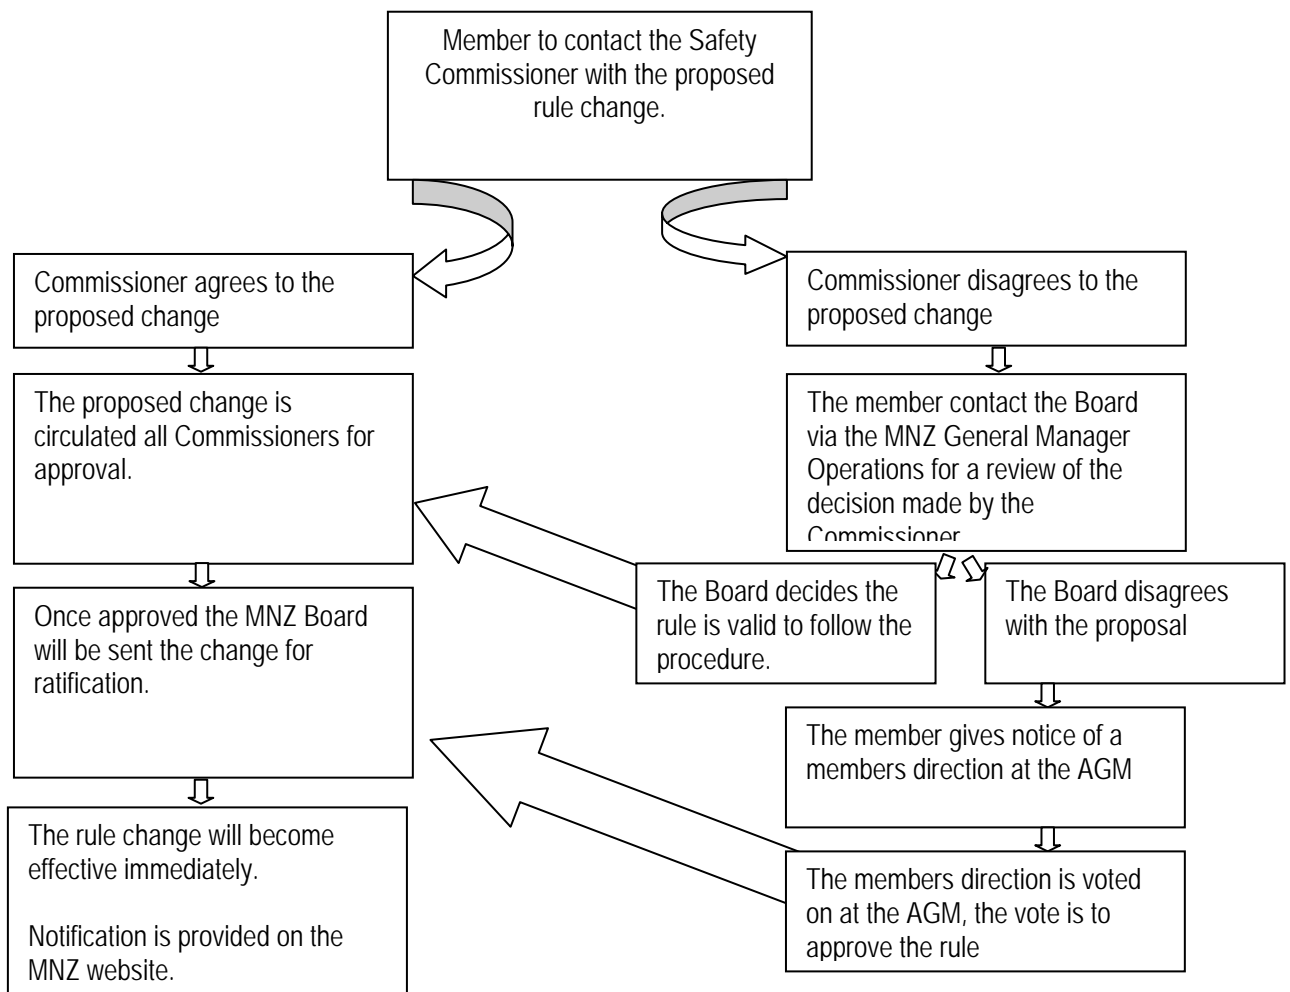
Member to contact the Safety Commissioner with the proposed rule change.

Commissioner agrees to the proposed change

The proposed change is circulated all Commissioners for approval.

Once approved the MNZ Board will be sent the change for ratification.

The rule change will become effective immediately.

Notification is provided on the MNZ website.

Commissioner disagrees to the proposed change

The member contact the Board via the MNZ General Manager Operations for a review of the decision made by the Commissioner

The Board decides the rule is valid to follow the procedure.

The Board disagrees with the proposal

The member gives notice of a members direction at the AGM

The members direction is voted on at the AGM, the vote is to approve the rule